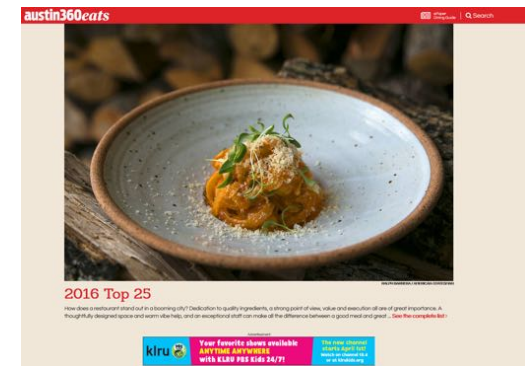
austin360eats

ePaper Dining Guide | Search

RALPH BARRERA / AMERICAN-STATESMAN

2016 Top 25

How does a restaurant stand out in a booming city? Dedication to quality ingredients, a strong point of view, value and execution all are of great importance. A thoughtfully designed space and warm vibe help, and an exceptional staff can make all the difference between a good meal and great ... See the complete list!

ADVERTISEMENT

klru Your favorite shows available ANYTIME ANYWHERE with KLRU PBS Kids 24/7! The new channel starts April 1st! Watch on channel 18.4 or at klrukids.org